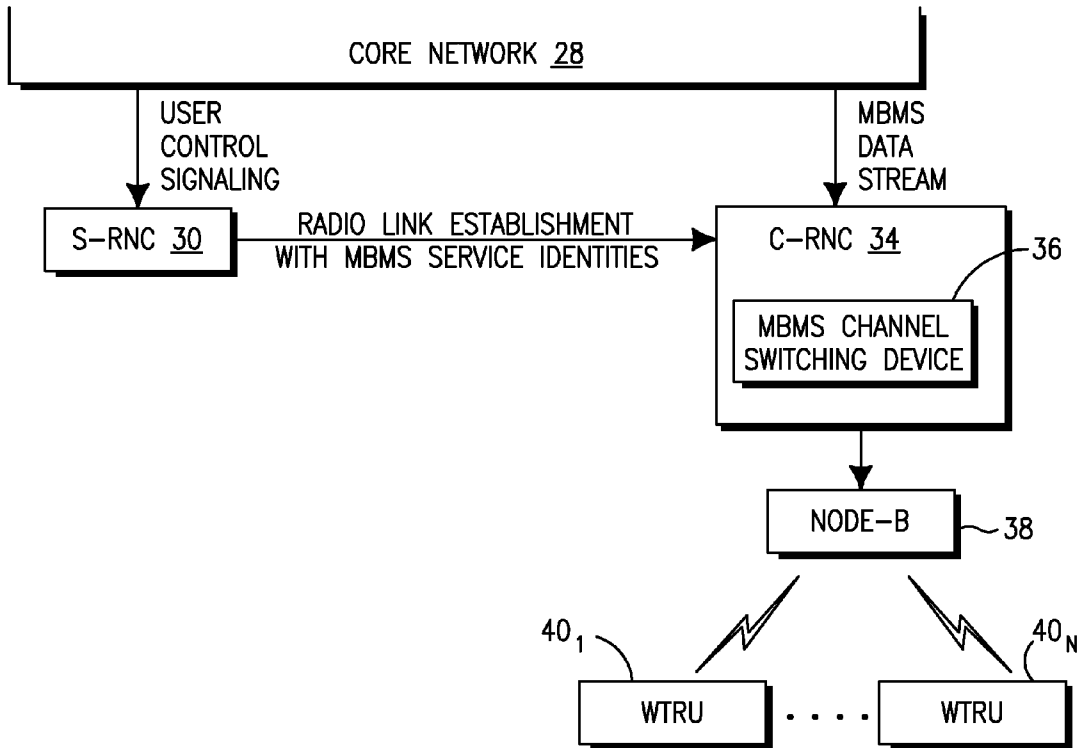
CORE NETWORK 28

USER CONTROL SIGNALING

MBMS DATA STREAM

S–RNC 30

RADIO LINK ESTABLISHMENT WITH MBMS SERVICE IDENTITIES

C–RNC 34

36

MBMS CHANNEL SWITCHING DEVICE

NODE–B

38

$40_1$

$40_N$

WTRU

. . . .

WTRU